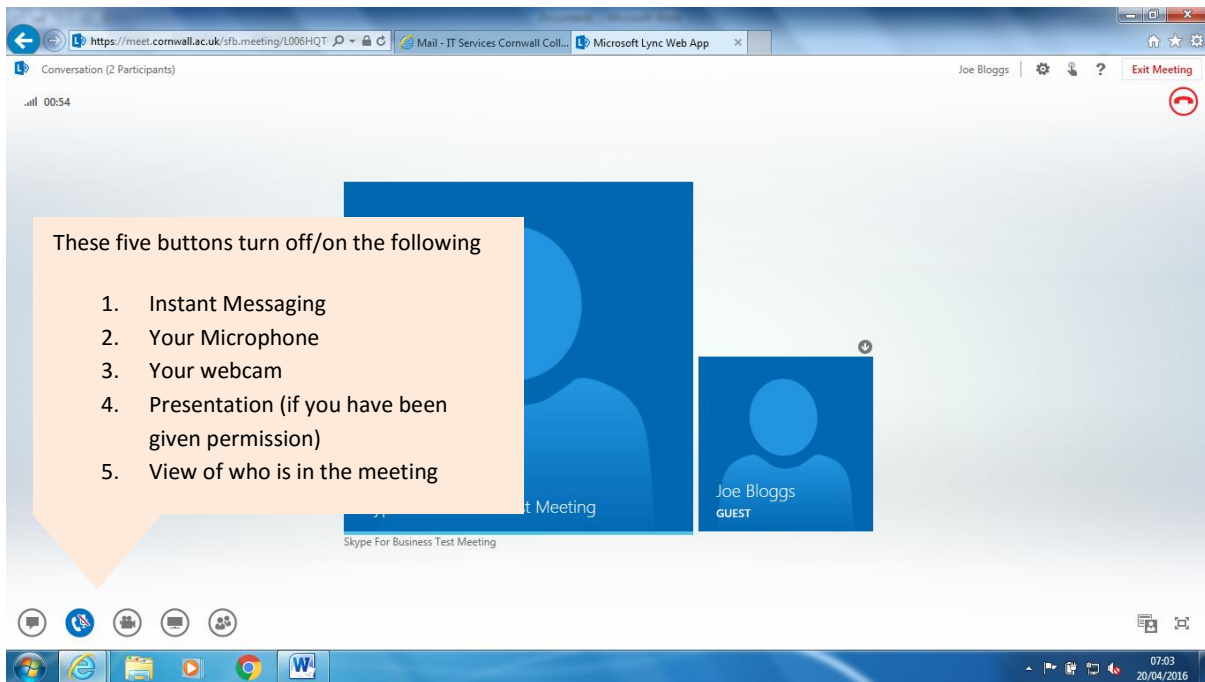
https://meet.cornwall.ac.uk/sfb.meeting/L006HQT
Mail - IT Services Cornwall Coll...
Microsoft Lync Web App
Conversation (2 Participants)
Joe Bloggs
?
Exit Meeting
00:54

These five buttons turn off/on the following

1. Instant Messaging
2. Your Microphone
3. Your webcam
4. Presentation (if you have been given permission)
5. View of who is in the meeting

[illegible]t Meeting
Joe Bloggs
GUEST
Skype For Business Test Meeting

07:03
20/04/2016